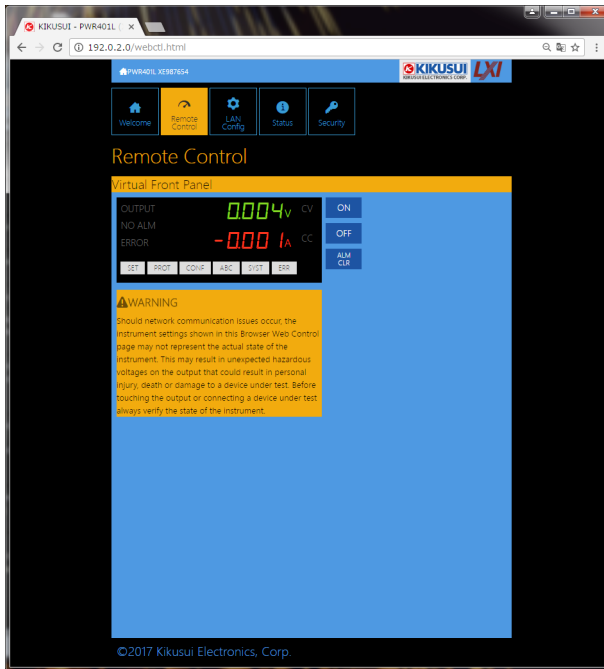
KIKUSUI - PWR401L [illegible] ×

192.0.2.0/webctl.html

PWR401L XE987654

KIKUSUI
KIKUSUI ELECTRONICS CORP.
LXI

Welcome
Remote Control
LAN Config
Status
Security

Remote Control

Virtual Front Panel

OUTPUT
NO ALM
ERROR
0.004 V CV
-0.001 A CC

SET PROT CONF ABC SYST ERR

ON
OFF
ALM CLR

WARNING
Should network communication issues occur, the instrument settings shown in this Browser Web Control page may not represent the actual state of the instrument. This may result in unexpected hazardous voltages on the output that could result in personal injury, death or damage to a device under test. Before touching the output or connecting a device under test always verify the state of the instrument.

©2017 Kikusui Electronics, Corp.